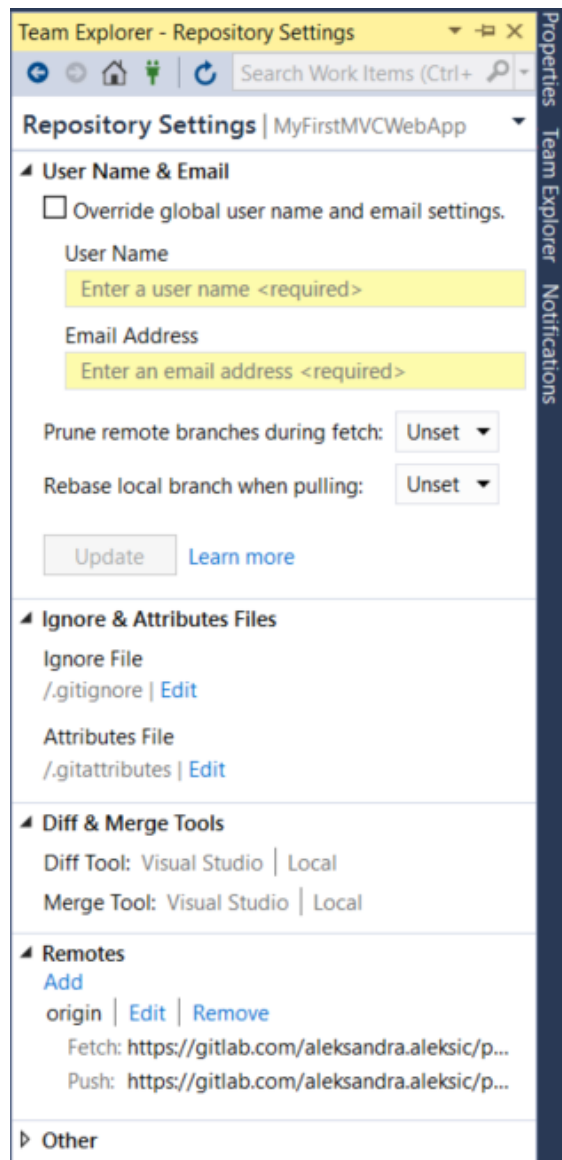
Team Explorer - Repository Settings

Search Work Items (Ctrl+

Repository Settings | MyFirstMVCWebApp

User Name & Email

Override global user name and email settings.

User Name

Enter a user name <required>

Email Address

Enter an email address <required>

Prune remote branches during fetch: Unset

Rebase local branch when pulling: Unset

Update Learn more

Ignore & Attributes Files

Ignore File
/.gitignore | Edit

Attributes File
/.gitattributes | Edit

Diff & Merge Tools

Diff Tool: Visual Studio | Local

Merge Tool: Visual Studio | Local

Remotes
Add
origin | Edit | Remove
Fetch: https://gitlab.com/aleksandra.aleksic/p...
Push: https://gitlab.com/aleksandra.aleksic/p...

Other

Properties Team Explorer Notifications